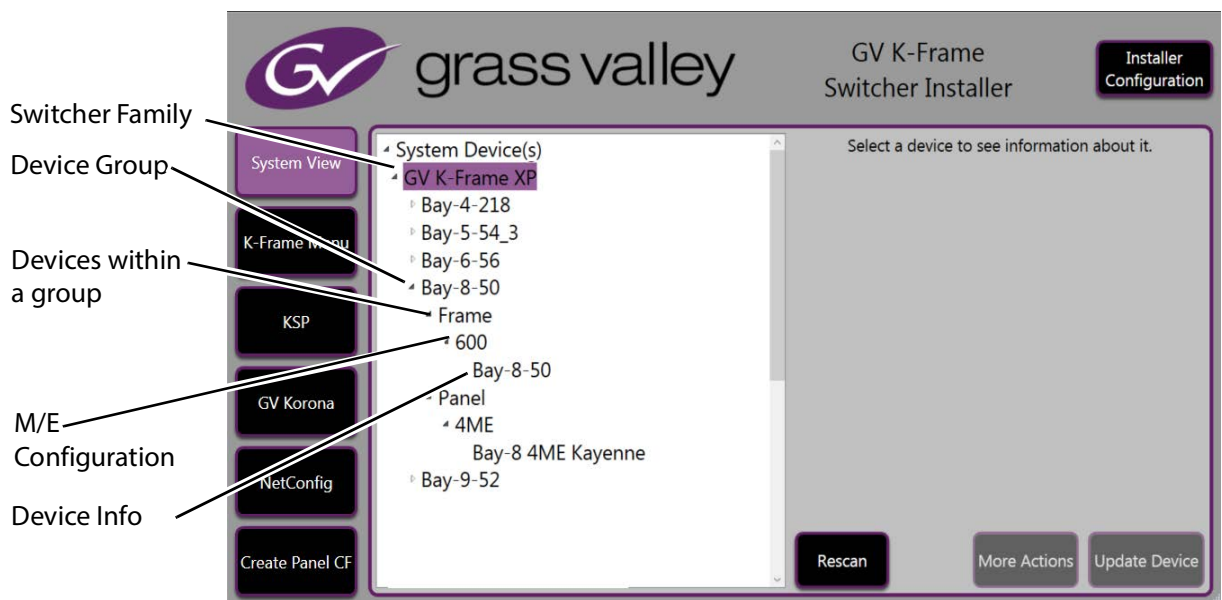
grass valley

GV K-Frame Switcher Installer

Installer Configuration

Switcher Family

Device Group

Devices within a group

M/E Configuration

Device Info

System View

K-Frame Menu

KSP

GV Korona

NetConfig

Create Panel CF

System Device(s)
GV K-Frame XP
Bay-4-218
Bay-5-54_3
Bay-6-56
Bay-8-50
Frame
600
Bay-8-50
Panel
4ME
Bay-8 4ME Kayenne
Bay-9-52

Select a device to see information about it.

Rescan

More Actions

Update Device